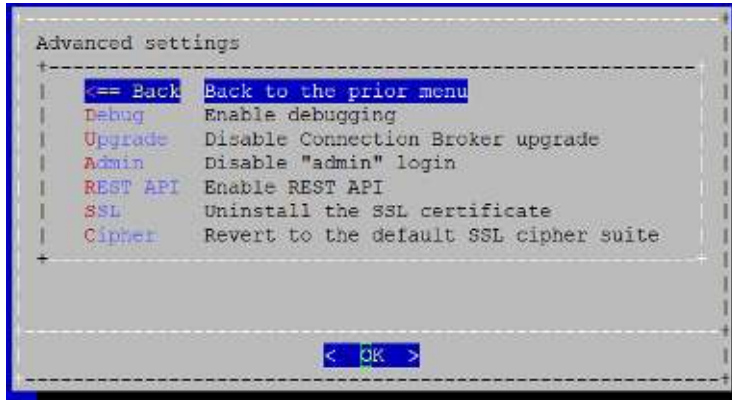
Advanced settings

| <== Back | Back to the prior menu |
|---|---|
| Debug | Enable debugging |
| Upgrade | Disable Connection Broker upgrade |
| Admin | Disable "admin" login |
| REST API | Enable REST API |
| SSL | Uninstall the SSL certificate |
| Cipher | Revert to the default SSL cipher suite |

< OK >